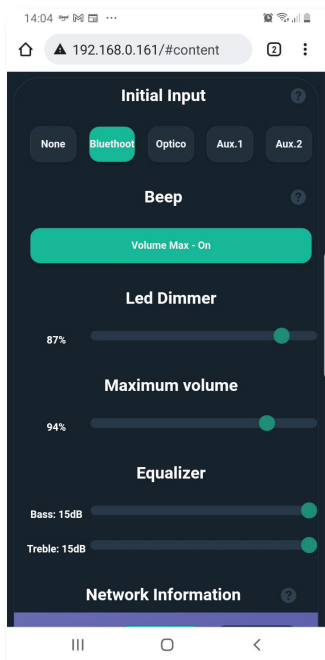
14:04 ···

192.168.0.161/#content

2

Initial Input

?

None

Bluethoot

Optico

Aux.1

Aux.2

Beep

?

Volume Max - On

Led Dimmer

87%

Maximum volume

94%

Equalizer

Bass: 15dB

Treble: 15dB

Network Information

?